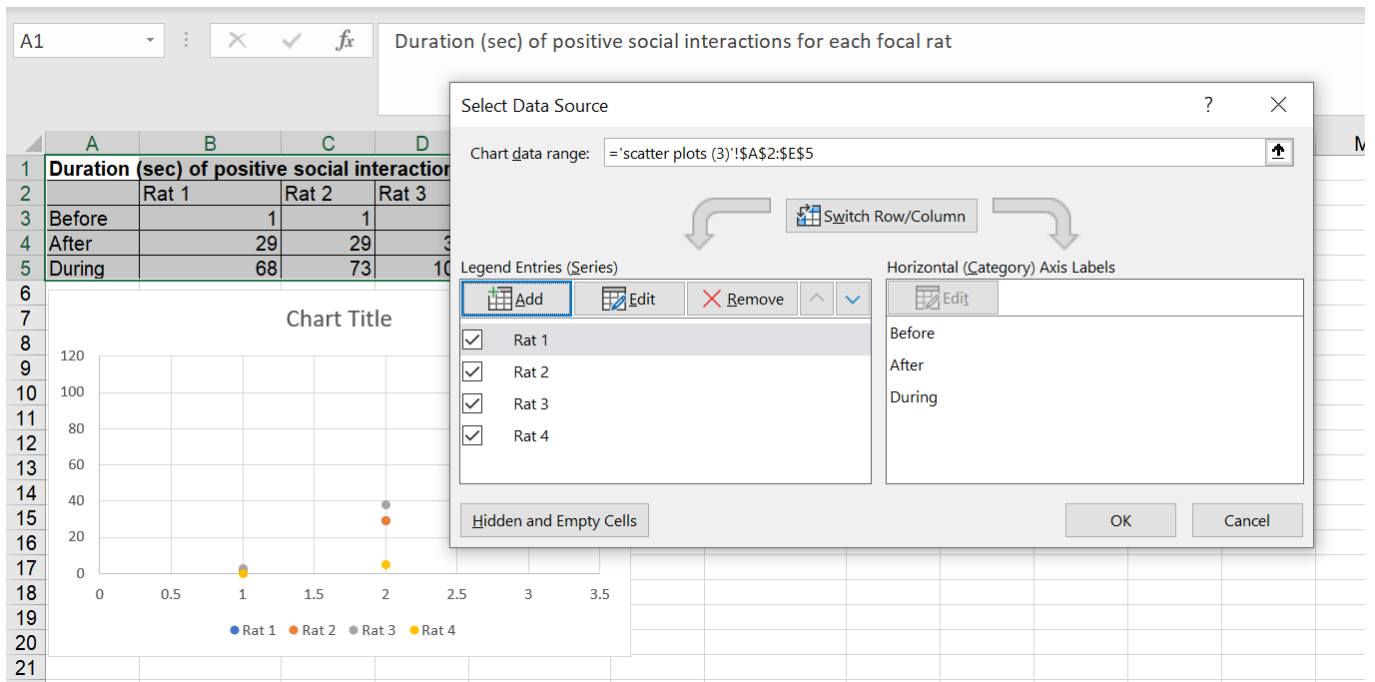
A1
Duration (sec) of positive social interactions for each focal rat

| | A | B | C | D |
|---|---|---|---|---|
| 1 | Duration (sec) of positive social interaction | | | |
| 2 | | Rat 1 | Rat 2 | Rat 3 |
| 3 | Before | 1 | 1 | |
| 4 | After | 29 | 29 | 3 |
| 5 | During | 68 | 73 | 10 |

6 7 8 9 10 11 12 13 14 15 16 17 18 19 20 21

M

Chart Title
120
100
80
60
40
20
0
0 0.5 1 1.5 2 2.5 3 3.5
Rat 1 Rat 2 Rat 3 Rat 4

Select Data Source
?
Chart data range: ='scatter plots (3)'!$A$2:$E$5
Switch Row/Column
Legend Entries (Series)
Add Edit Remove
Rat 1
Rat 2
Rat 3
Rat 4
Horizontal (Category) Axis Labels
Edit
Before
After
During
Hidden and Empty Cells
OK
Cancel